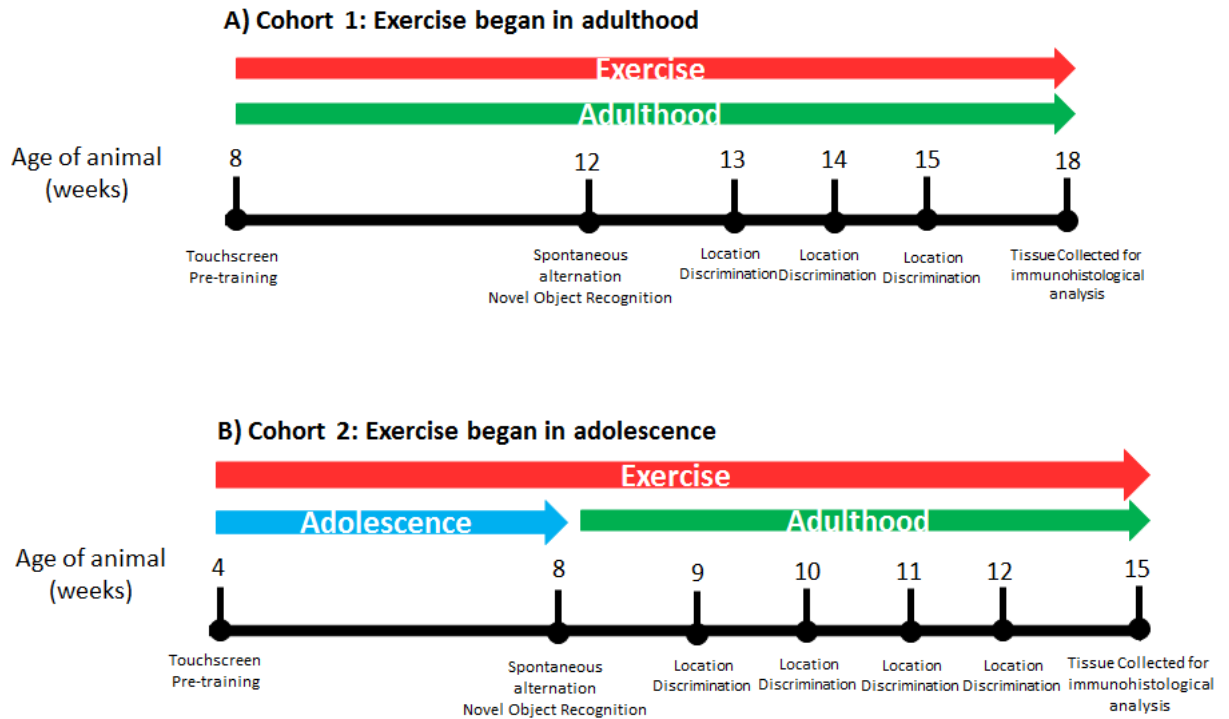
A) Cohort 1: Exercise began in adulthood

Exercise

Adulthood

Age of animal (weeks)

8 12 13 14 15 18

Touchscreen Pre-training

Spontaneous alternation Novel Object Recognition

Location Discrimination

Location Discrimination

Location Discrimination

Tissue Collected for immunohistological analysis

B) Cohort 2: Exercise began in adolescence

Exercise

Adolescence

Adulthood

Age of animal (weeks)

4 8 9 10 11 12 15

Touchscreen Pre-training

Spontaneous alternation Novel Object Recognition

Location Discrimination

Location Discrimination

Location Discrimination

Location Discrimination

Tissue Collected for immunohistological analysis